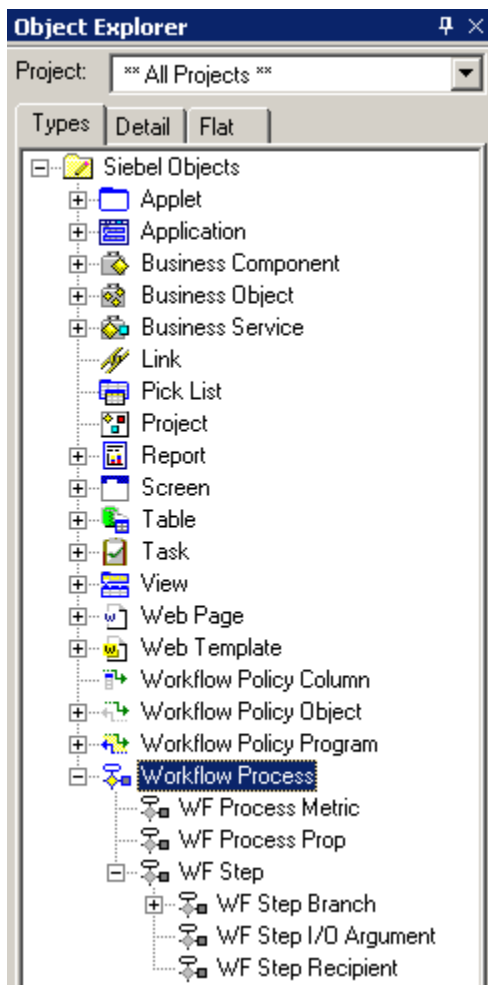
Object Explorer

Project: ** All Projects **

Types | Detail | Flat

Siebel Objects
Applet
Application
Business Component
Business Object
Business Service
Link
Pick List
Project
Report
Screen
Table
Task
View
Web Page
Web Template
Workflow Policy Column
Workflow Policy Object
Workflow Policy Program
Workflow Process
WF Process Metric
WF Process Prop
WF Step
WF Step Branch
WF Step I/O Argument
WF Step Recipient